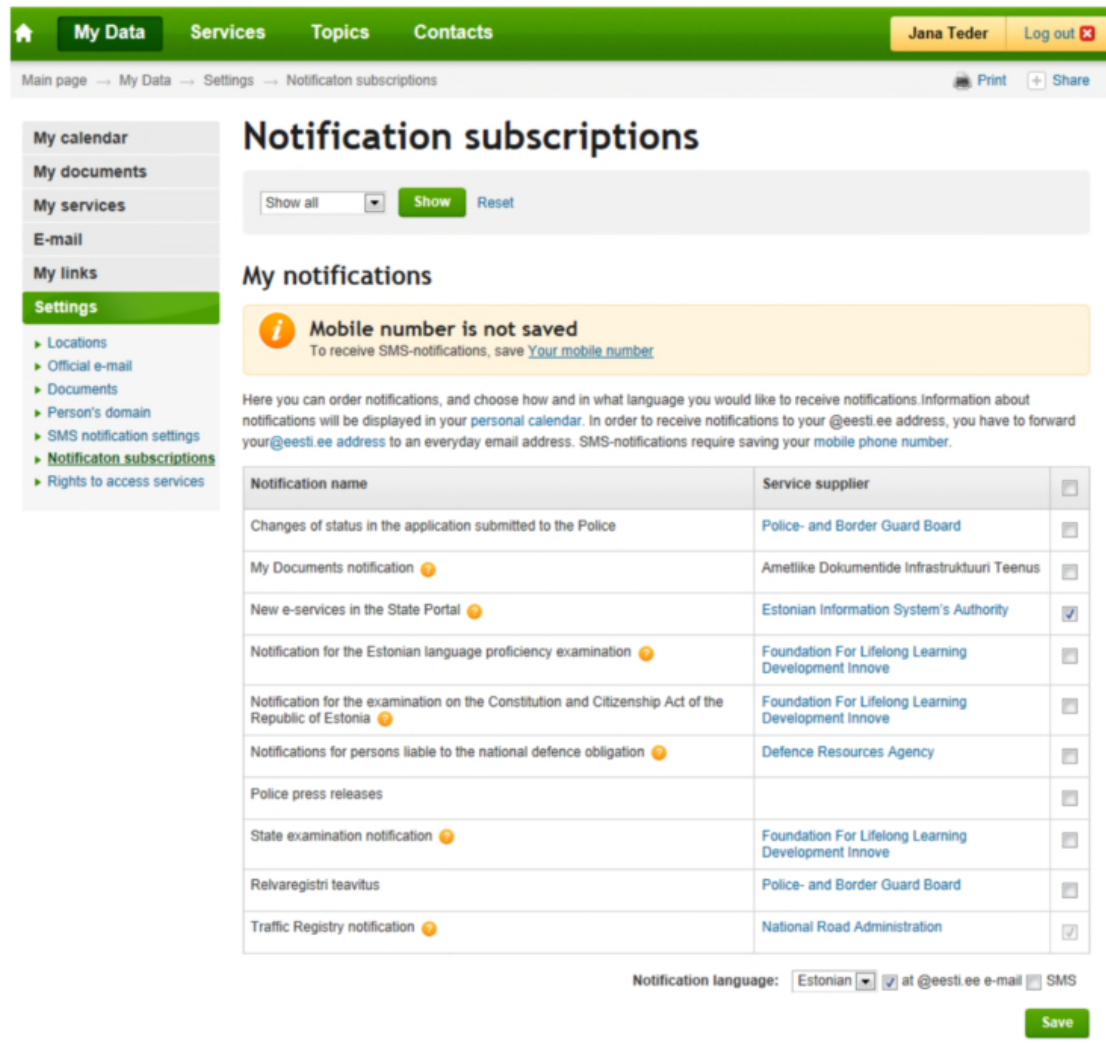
My Data Services Topics Contacts Jana Teder Log out

Main page → My Data → Settings → Notificaton subscriptions Print Share

My calendar
My documents
My services
E-mail
My links
Settings
Locations
Official e-mail
Documents
Person's domain
SMS notification settings
Notificaton subscriptions
Rights to access services

Notification subscriptions

Show all Show Reset

My notifications

Mobile number is not saved
To receive SMS-notifications, save Your mobile number

Here you can order notifications, and choose how and in what language you would like to receive notifications.Information about notifications will be displayed in your personal calendar. In order to receive notifications to your @eesti.ee address, you have to forward your@eesti.ee address to an everyday email address. SMS-notifications require saving your mobile phone number.

| Notification name | Service supplier | |
|---|---|---|
| Changes of status in the application submitted to the Police | Police- and Border Guard Board | |
| My Documents notification | Ametlike Dokumentide Infrastruktuuri Teenus | |
| New e-services in the State Portal | Estonian Information System's Authority | |
| Notification for the Estonian language proficiency examination | Foundation For Lifelong Learning Development Innove | |
| Notification for the examination on the Constitution and Citizenship Act of the Republic of Estonia | Foundation For Lifelong Learning Development Innove | |
| Notifications for persons liable to the national defence obligation | Defence Resources Agency | |
| Police press releases | | |
| State examination notification | Foundation For Lifelong Learning Development Innove | |
| Relvaregistri teavitus | Police- and Border Guard Board | |
| Traffic Registry notification | National Road Administration | |

Notification language: Estonian at @eesti.ee e-mail SMS

Save